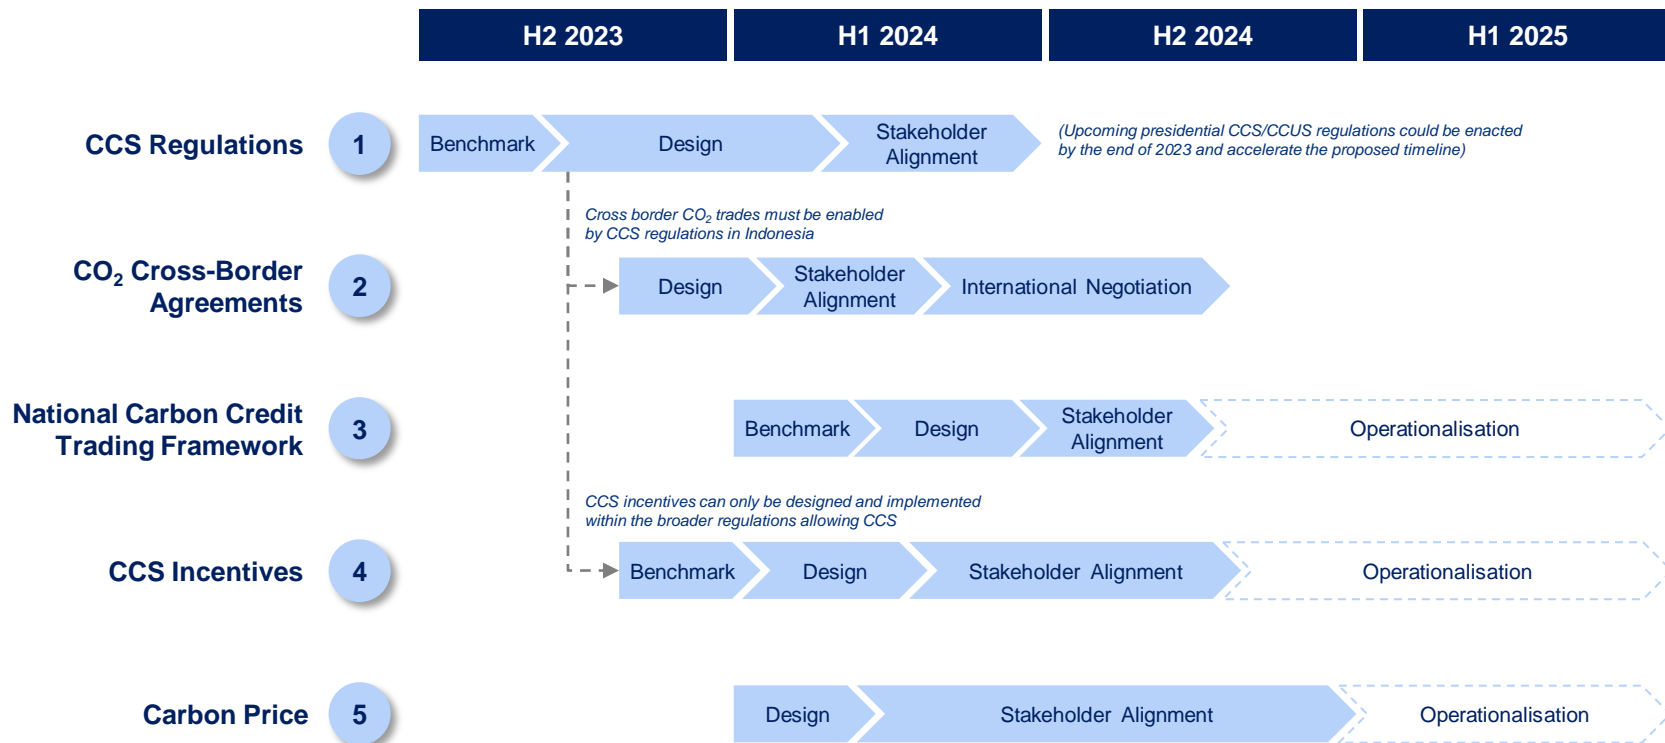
H2 2023
H1 2024
H2 2024
H1 2025

CCS Regulations
1
Benchmark
Design
Stakeholder Alignment
(Upcoming presidential CCS/CCUS regulations could be enacted by the end of 2023 and accelerate the proposed timeline)

Cross border $CO_2$ trades must be enabled by CCS regulations in Indonesia

$CO_2$ Cross-Border Agreements
2
Design
Stakeholder Alignment
International Negotiation

National Carbon Credit Trading Framework
3
Benchmark
Design
Stakeholder Alignment
Operationalisation

CCS incentives can only be designed and implemented within the broader regulations allowing CCS

CCS Incentives
4
Benchmark
Design
Stakeholder Alignment
Operationalisation

Carbon Price
5
Design
Stakeholder Alignment
Operationalisation